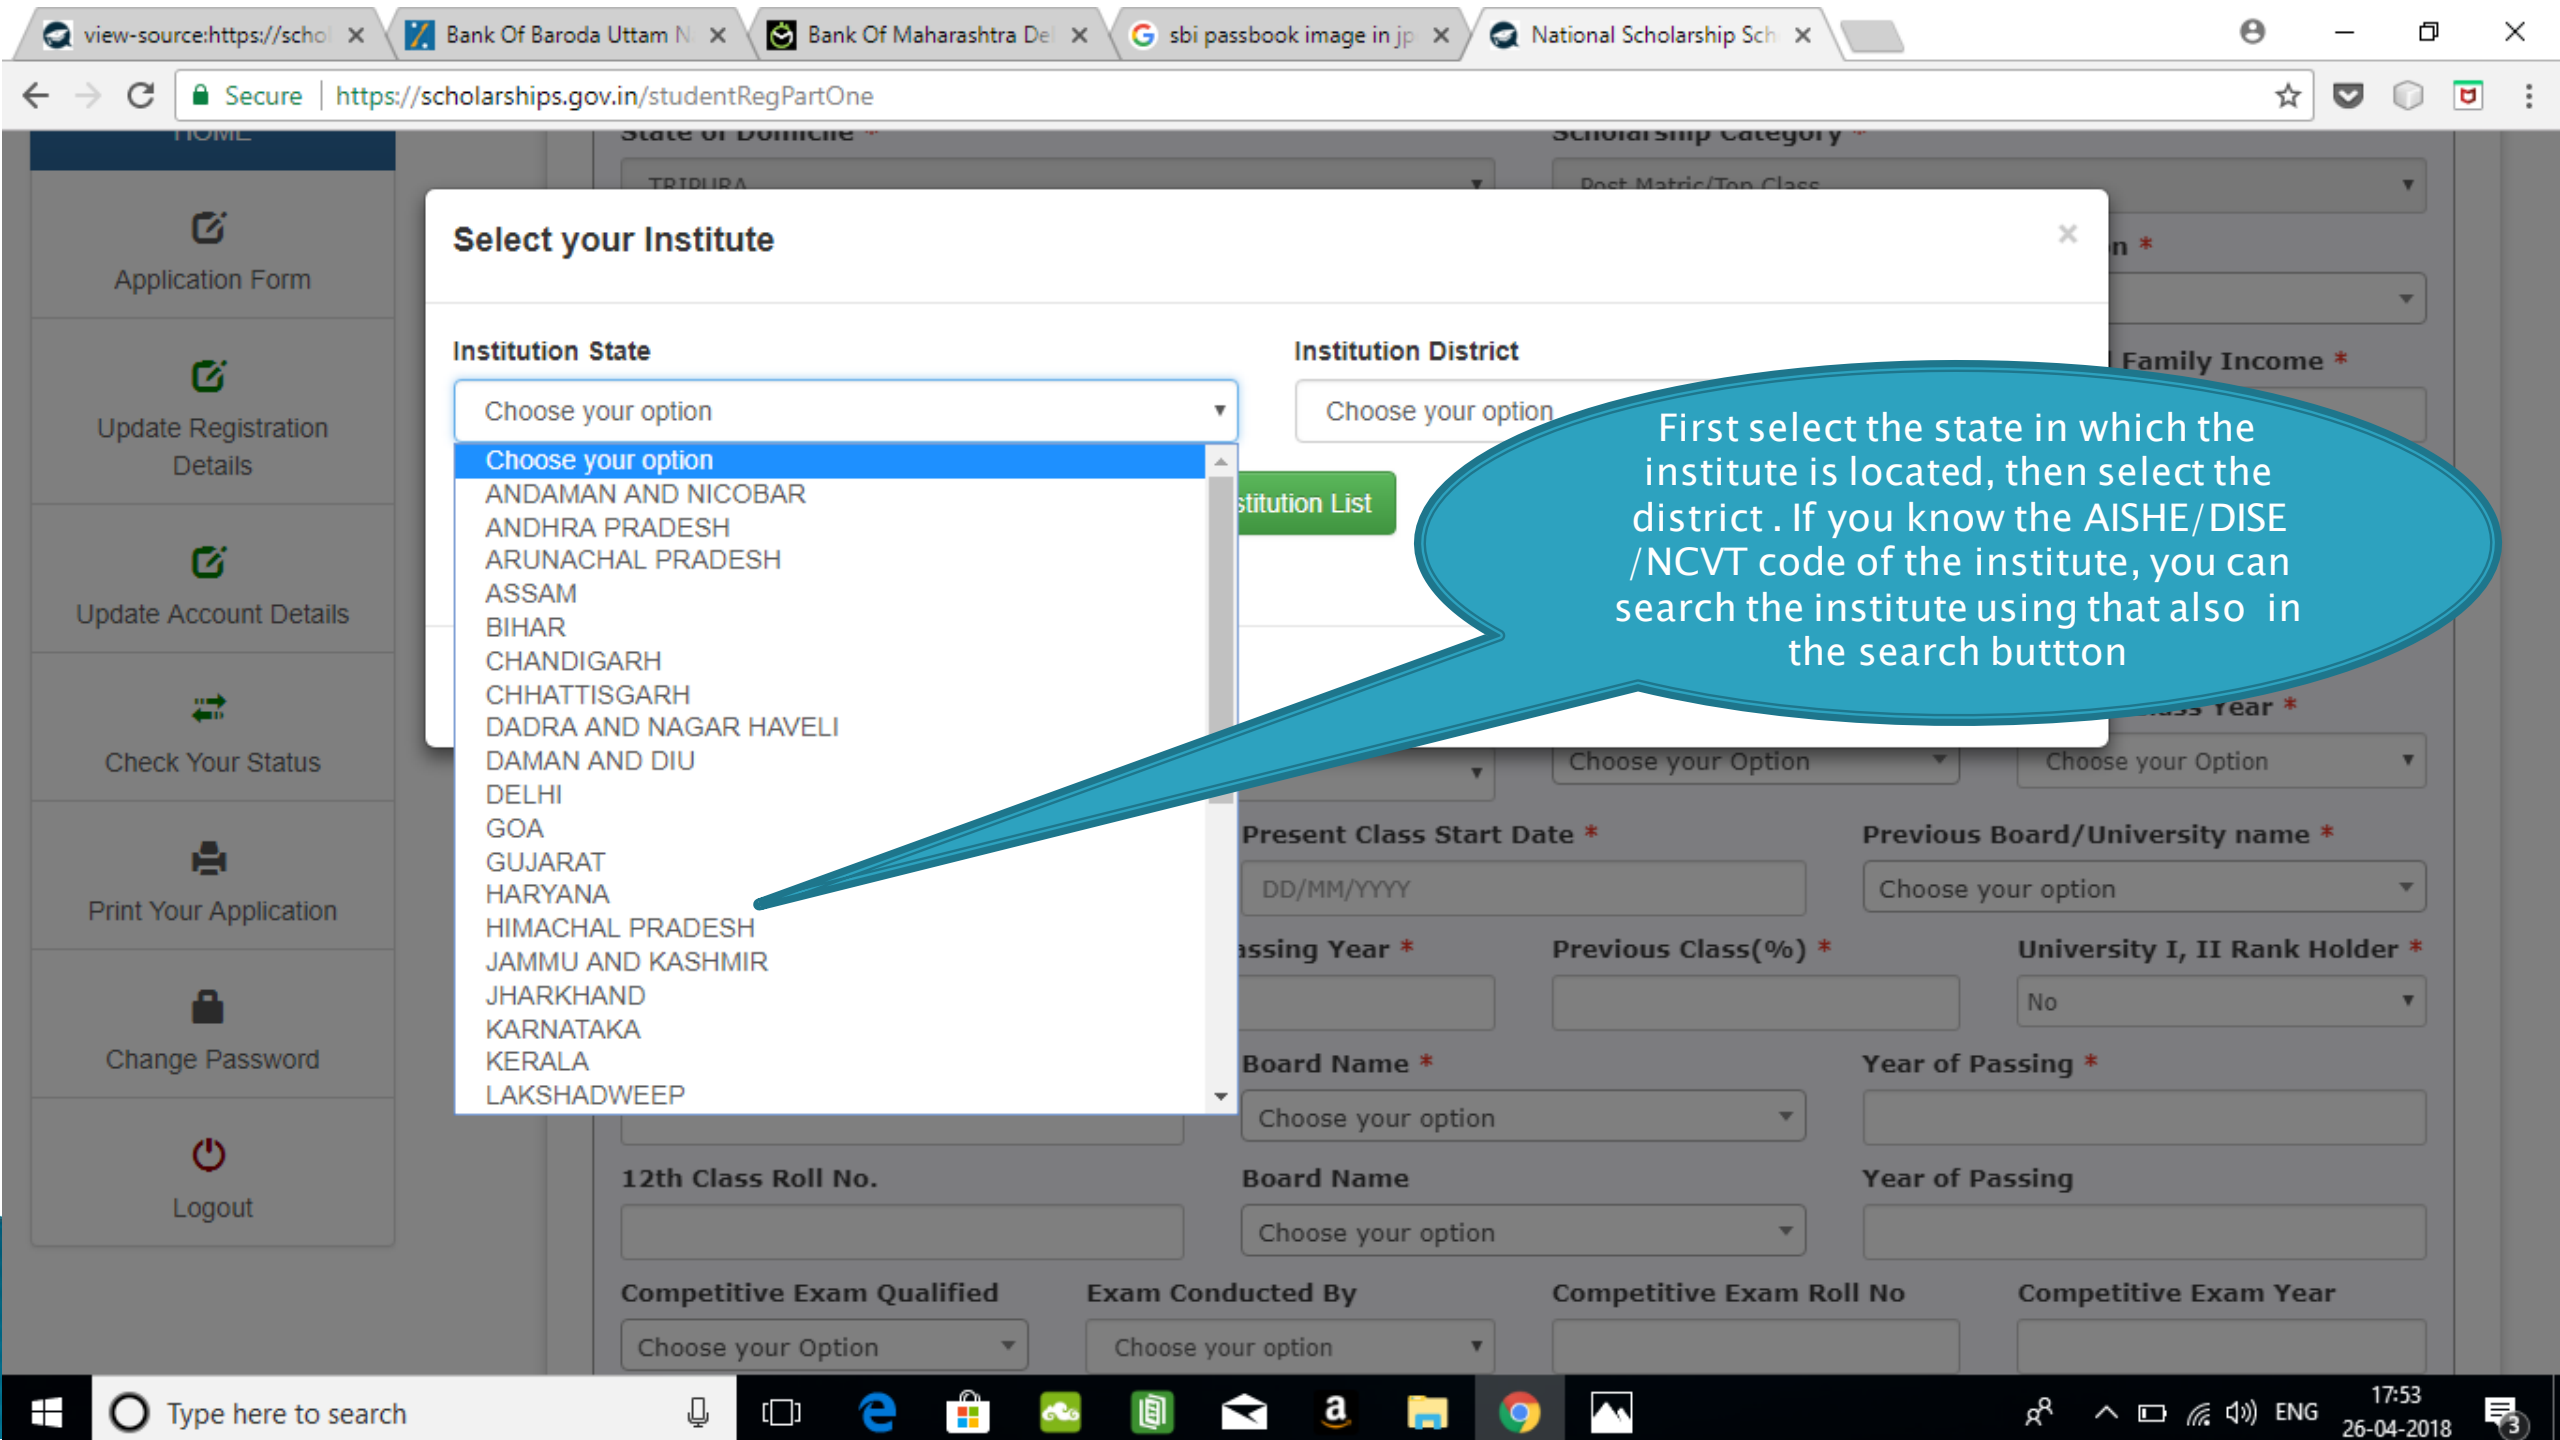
view-source:https://schol ×
Bank Of Baroda Uttam N ×
Bank Of Maharashtra De ×
sbi passbook image in jp ×
National Scholarship Sch ×

Secure | https://scholarships.gov.in/studentRegPartOne

HOME

Application Form

Update Registration Details

Update Account Details

Check Your Status

Print Your Application

Change Password

Logout

State of Domicile *
TRIPURA
Scholarship Category *
Post Matric/Top Class

Select your Institute ×

Institution State
Choose your option
Choose your option
ANDAMAN AND NICOBAR
ANDHRA PRADESH
ARUNACHAL PRADESH
ASSAM
BIHAR
CHANDIGARH
CHHATTISGARH
DADRA AND NAGAR HAVELI
DAMAN AND DIU
DELHI
GOA
GUJARAT
HARYANA
HIMACHAL PRADESH
JAMMU AND KASHMIR
JHARKHAND
KARNATAKA
KERALA
LAKSHADWEEP

Institution District
Choose your option

stitution List

First select the state in which the institute is located, then select the district . If you know the AISHE/DISE /NCVT code of the institute, you can search the institute using that also in the search buttton

n *
Family Income *
Year *
Choose your Option
Choose your Option
Present Class Start Date *
DD/MM/YYYY
Previous Board/University name *
Choose your option
ssing Year *
Previous Class(%) *
University I, II Rank Holder *
No
Board Name *
Choose your option
Year of Passing *
12th Class Roll No.
Board Name
Choose your option
Year of Passing
Competitive Exam Qualified
Choose your Option
Exam Conducted By
Choose your option
Competitive Exam Roll No
Competitive Exam Year

Type here to search
ENG
17:53
26-04-2018
3